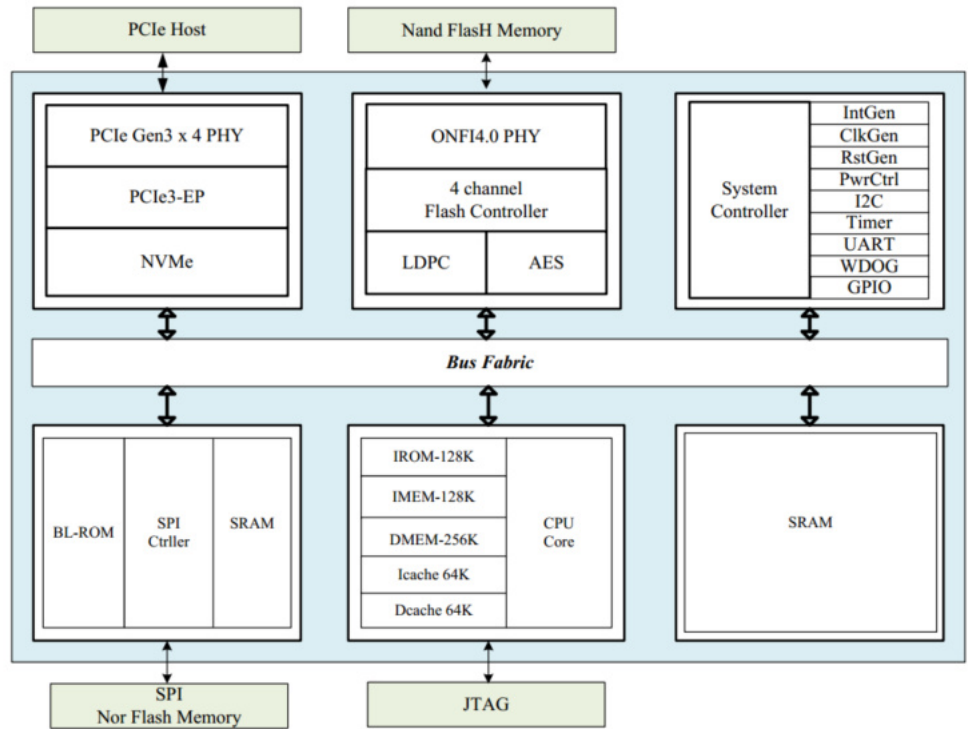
PCIe Host

Nand FlasH Memory

PCIe Gen3 x 4 PHY

PCIe3-EP

NVMe

ONFI4.0 PHY

4 channel
Flash Controller

LDPC

AES

System
Controller

IntGen
ClkGen
RstGen
PwrCtrl
I2C
Timer
UART
WDOG
GPIO

Bus Fabric

BL-ROM

SPI
Ctrller

SRAM

IROM-128K
IMEM-128K
DMEM-256K
Icache 64K
Dcache 64K

CPU
Core

SRAM

SPI
Nor Flash Memory

JTAG